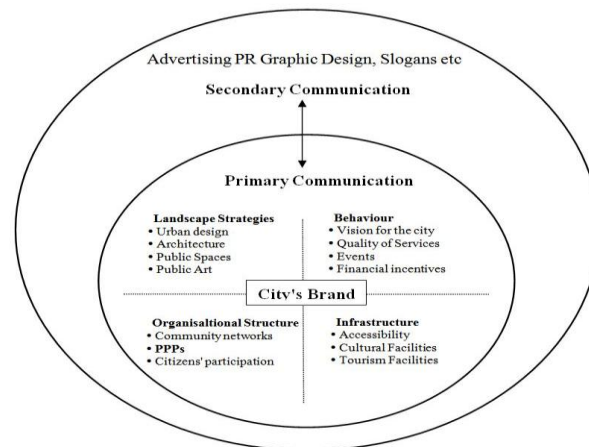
Advertising PR Graphic Design, Slogans etc

Secondary Communication

Primary Communication

Landscape Strategies
• Urban design
• Architecture
• Public Spaces
• Public Art

Behaviour
• Vision for the city
• Quality of Services
• Events
• Financial incentives

City's Brand

Organisaltional Structure
• Community networks
• PPPs
• Citizens' participation

Infrastructure
• Accessibility
• Cultural Facilities
• Tourism Facilities